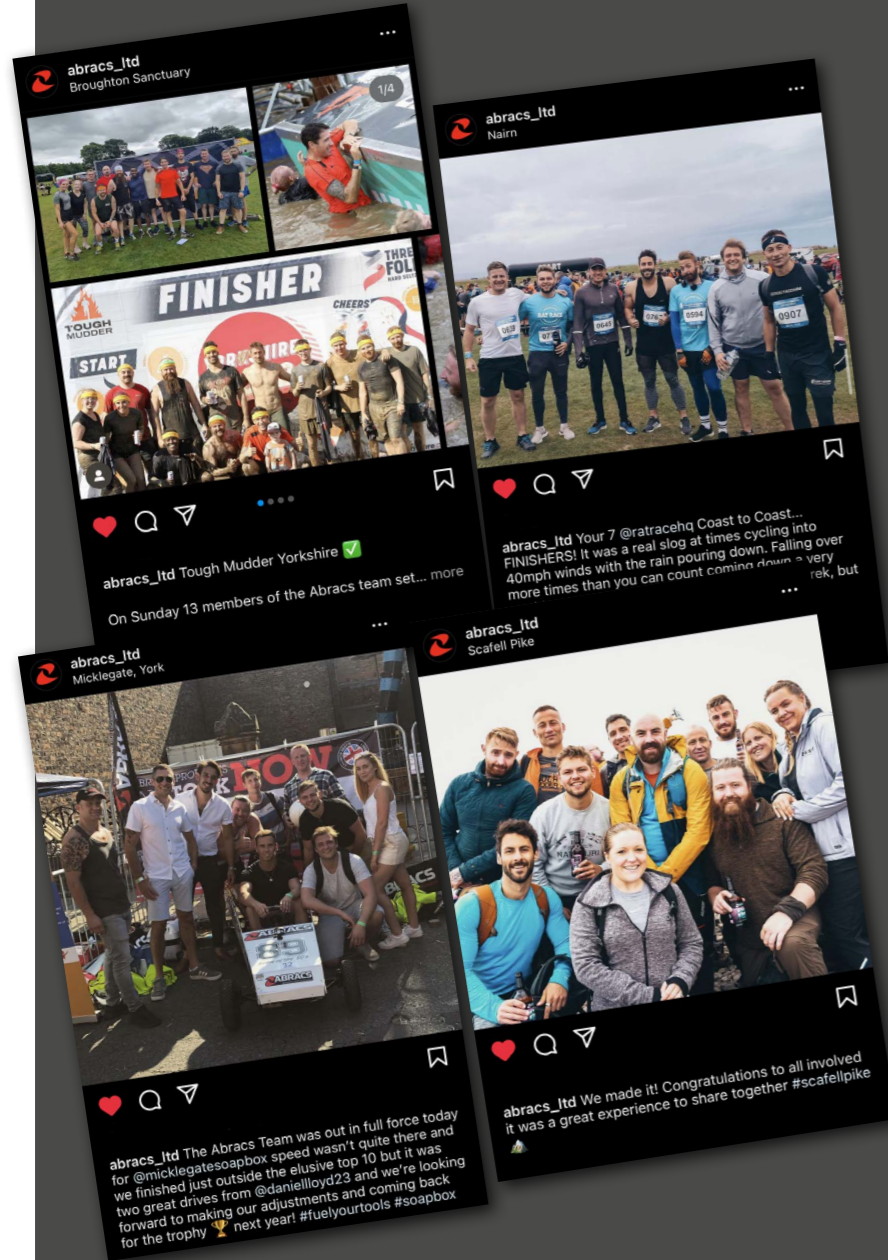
abracs_ltd
Broughton Sanctuary

1/4

FINISHER
TOUGH MUDDER
START
THREE FOLD
CHEERS

abracs_ltd Tough Mudder Yorkshire ✅

On Sunday 13 members of the Abracs team set... more

abracs_ltd
Nairn

0907
0594

abracs_ltd Your 7 @ratracehq Coast to Coast... FINISHERS! It was a real slog at times cycling into 40mph winds with the rain pouring down. Falling over more times than you can count coming down a very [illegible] rek, but

abracs_ltd
Micklegate, York

ABRACS
89

abracs_ltd The Abracs Team was out in full force today for @micklegatesoapbox speed wasn't quite there and we finished just outside the elusive top 10 but it was two great drives from @daniellloyd23 and we're looking forward to making our adjustments and coming back for the trophy 🏆 next year! #fuelyourtools #soapbox

abracs_ltd
Scafell Pike

abracs_ltd We made it! Congratulations to all involved it was a great experience to share together #scafellpike